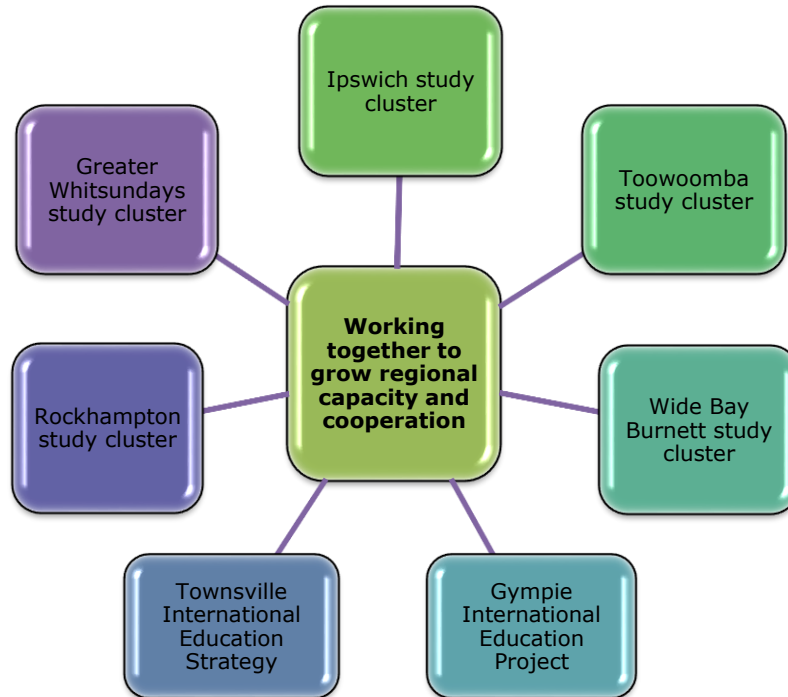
Ipswich study cluster

Greater Whitsundays study cluster

Toowoomba study cluster

Working together to grow regional capacity and cooperation

Rockhampton study cluster

Wide Bay Burnett study cluster

Townsville International Education Strategy

Gympie International Education Project